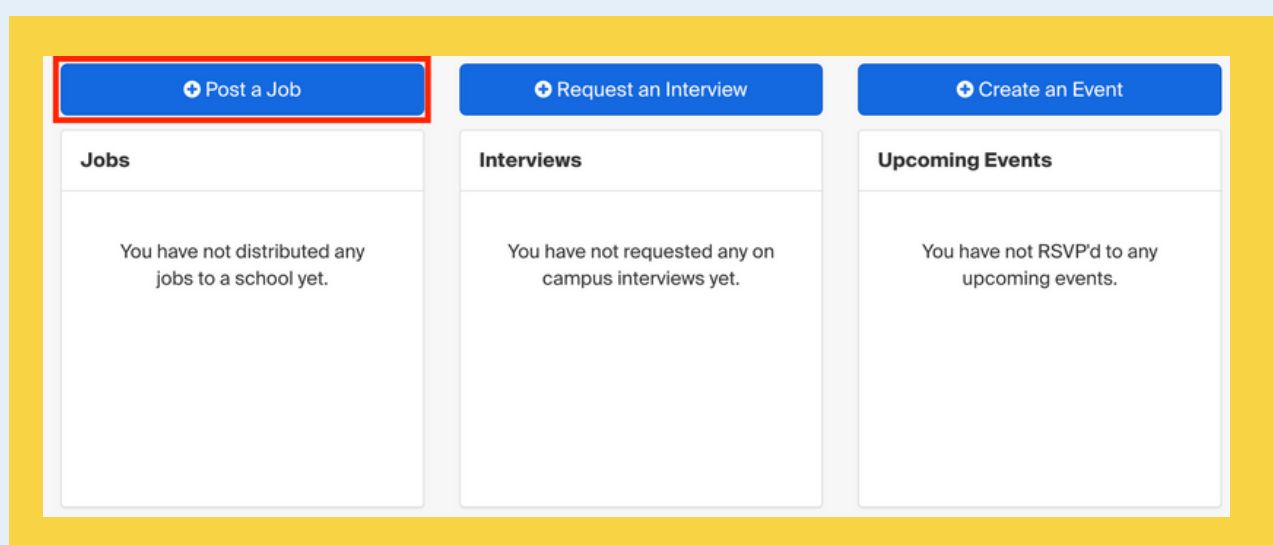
Post a Job

Jobs

You have not distributed any jobs to a school yet.

Request an Interview

Interviews

You have not requested any on campus interviews yet.

Create an Event

Upcoming Events

You have not RSVP'd to any upcoming events.